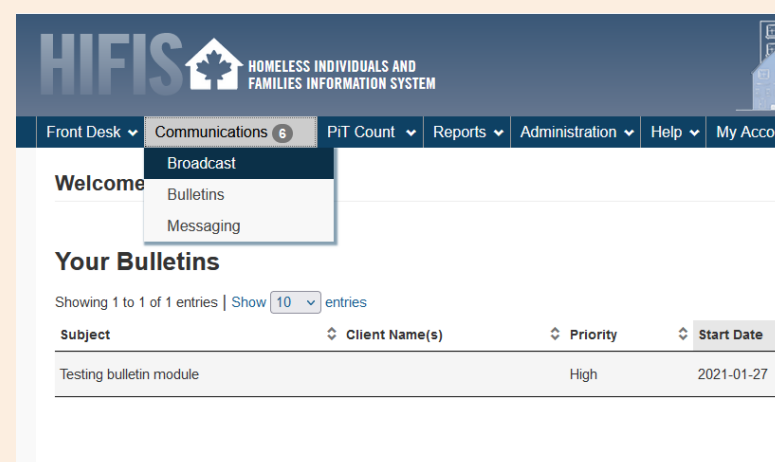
HIFIS HOMELESS INDIVIDUALS AND FAMILIES INFORMATION SYSTEM

Front Desk | Communications 6 | PiT Count | Reports | Administration | Help | My Acco

Broadcast
Bulletins
Messaging

Welcome

Your Bulletins

Showing 1 to 1 of 1 entries | Show 10 entries

| Subject | Client Name(s) | Priority | Start Date |
|---|---|---|---|
| Testing bulletin module | | High | 2021-01-27 |